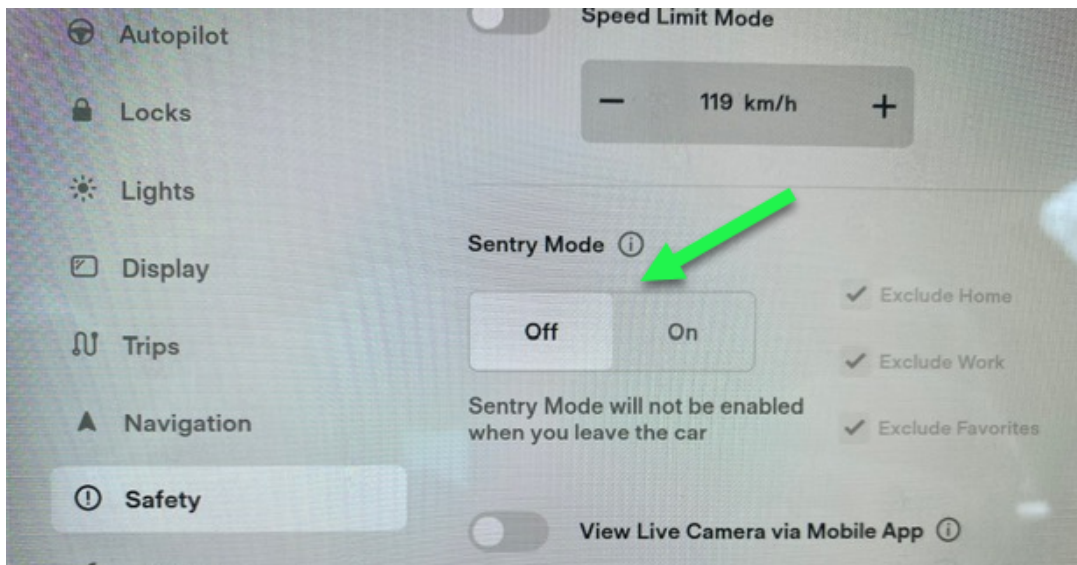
Autopilot

Locks

Lights

Display

Trips

Navigation

Safety

Speed Limit Mode

−
119 km/h
+

Sentry Mode ⓘ

Off
On

Sentry Mode will not be enabled when you leave the car

Exclude Home

Exclude Work

Exclude Favorites

View Live Camera via Mobile App ⓘ